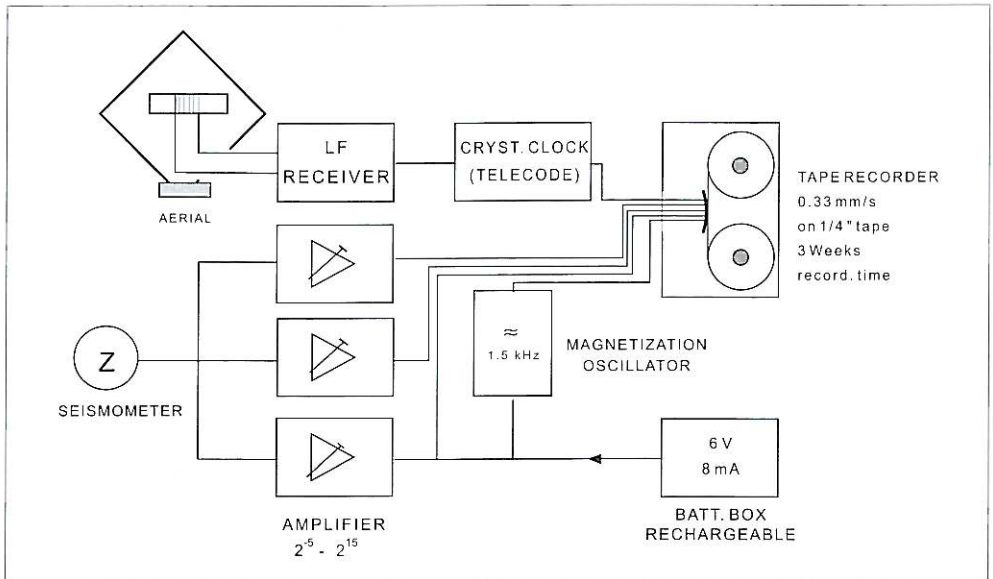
LF RECEIVER

CRYST. CLOCK (TELECODE)

AERIAL

TAPE RECORDER
0.33 mm/s
on 1/4" tape
3 Weeks
record. time

$\approx$
1.5 kHz

MAGNETIZATION OSCILLATOR

Z

SEISMOMETER

6 V
8 mA

AMPLIFIER
$2^{-5}$ - $2^{15}$

BATT. BOX
RECHARGEABLE